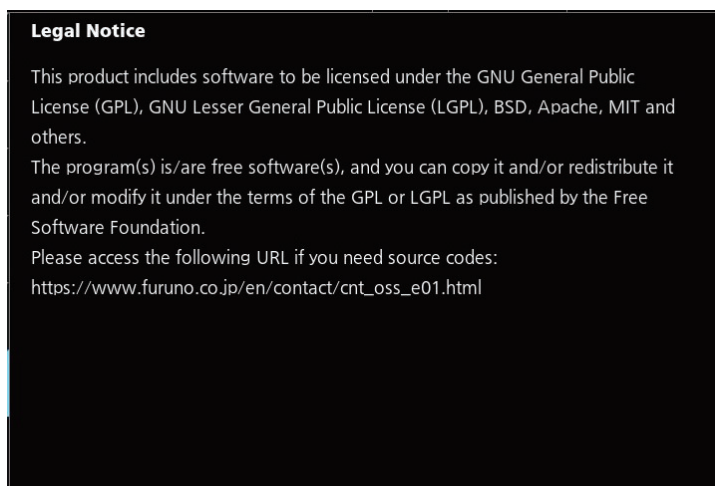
Legal Notice

This product includes software to be licensed under the GNU General Public License (GPL), GNU Lesser General Public License (LGPL), BSD, Apache, MIT and others.
The program(s) is/are free software(s), and you can copy it and/or redistribute it and/or modify it under the terms of the GPL or LGPL as published by the Free Software Foundation.
Please access the following URL if you need source codes:
https://www.furuno.co.jp/en/contact/cnt_oss_e01.html